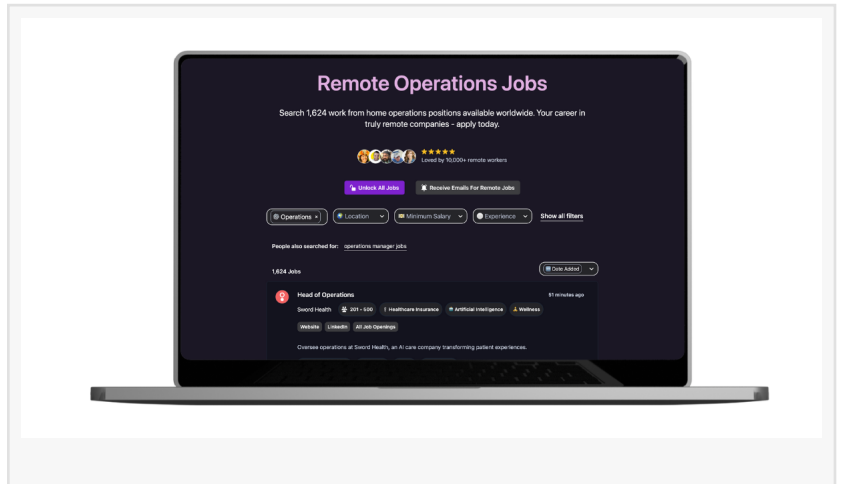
Remote Operations Jobs

Search 1,624 work from home operations positions available worldwide. Your career in truly remote companies - apply today.

★★★★★
Loved by 10,000+ remote workers

Unlock All Jobs

Receive Emails For Remote Jobs

Operations ×

Location

Minimum Salary

Experience

Show all filters

People also searched for: operations manager jobs

1,624 Jobs

Date Added

Head of Operations

51 minutes ago

Sword Health

201 - 500

Healthcare Insurance

Artificial Intelligence

Wellness

Website

LinkedIn

All Job Openings

Oversee operations at Sword Health, an AI care company transforming patient experiences.